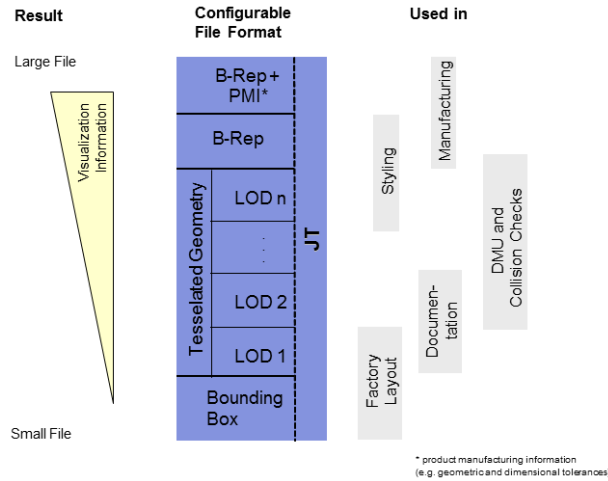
Result

Configurable File Format

Used in

Large File

Visualization Information

Small File

B-Rep+ PMI*

B-Rep

Tesselated Geometry

LOD n

. . .

LOD 2

LOD 1

Bounding Box

JT

Manufacturing

Styling

DMU and Collision Checks

Documen-tation

Factory Layout

* product manufacturing information (e.g. geometric and dimensional tolerances